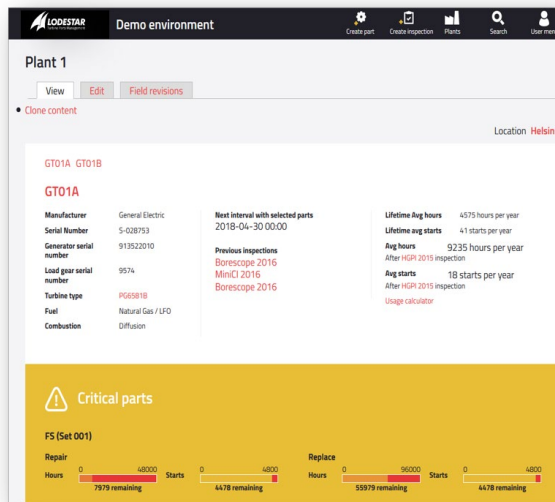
LODESTAR
Turbine Parts Management

Demo environment

Create part Create inspection Plants Search User menu

Plant 1

View Edit Field revisions

• Clone content

Location Helsin

GT01A GT01B

GT01A

Manufacturer General Electric
Serial Number S-028753
Generator serial number 913522010
Load gear serial number 9574
Turbine type PG6581B
Fuel Natural Gas / LFO
Combustion Diffusion

Next interval with selected parts
2018-04-30 00:00

Previous inspections
Borescope 2016
MiniCI 2016
Borescope 2016

Lifetime Avg hours 4575 hours per year
Lifetime avg starts 41 starts per year
Avg hours 9235 hours per year
After HGPI 2015 inspection
Avg starts 18 starts per year
After HGPI 2015 inspection
Usage calculator

Critical parts

FS (Set 001)

Repair
Hours 0 48000
7979 remaining
Starts 0 4800
4478 remaining

Replace
Hours 0 96000
55979 remaining
Starts 0 4800
4478 remaining